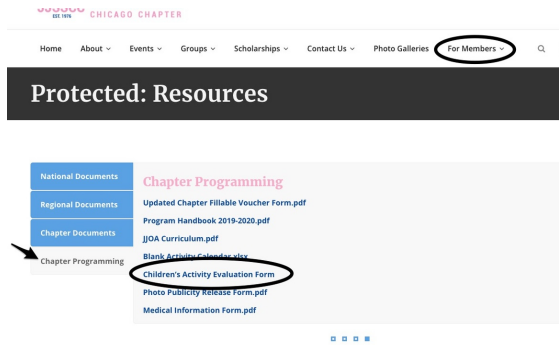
EST 1976 CHICAGO CHAPTER

Home About ⌄ Events ⌄ Groups ⌄ Scholarships ⌄ Contact Us ⌄ Photo Galleries For Members ⌄

Protected: Resources

National Documents
Regional Documents
Chapter Documents
Chapter Programming

Chapter Programming

Updated Chapter Fillable Voucher Form.pdf
Program Handbook 2019-2020.pdf
JJOA Curriculum.pdf
Blank Activity Calendar.xlsx
Children's Activity Evaluation Form
Photo Publicity Release Form.pdf
Medical Information Form.pdf